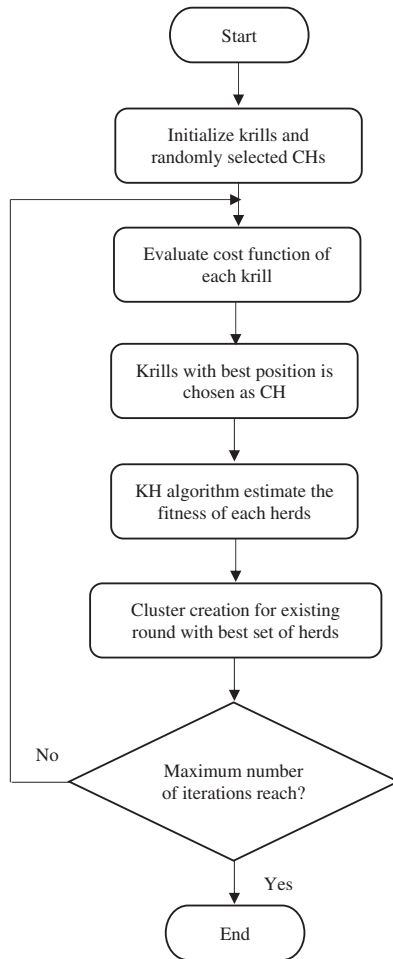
Start

Initialize krills and randomly selected CHs

Evaluate cost function of each krill

Krills with best position is chosen as CH

KH algorithm estimate the fitness of each herds

Cluster creation for existing round with best set of herds

No

Maximum number of iterations reach?

Yes

End